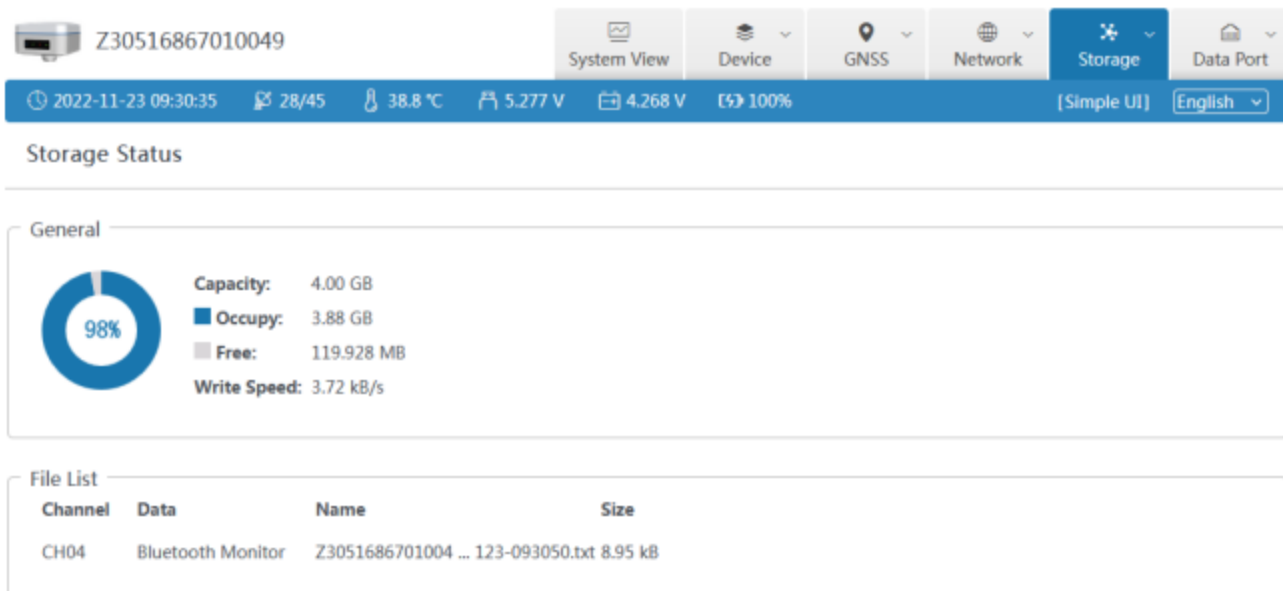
Z30516867010049

System View
Device
GNSS
Network
Storage
Data Port

2022-11-23 09:30:35 28/45 38.8 ℃ 5.277 V 4.268 V 100% [Simple UI] English

Storage Status

General

98%

Capacity: 4.00 GB
Occupy: 3.88 GB
Free: 119.928 MB
Write Speed: 3.72 kB/s

File List

| Channel | Data | Name | Size |
|---|---|---|---|
| CH04 | Bluetooth Monitor | Z3051686701004 ... 123-093050.txt | 8.95 kB |